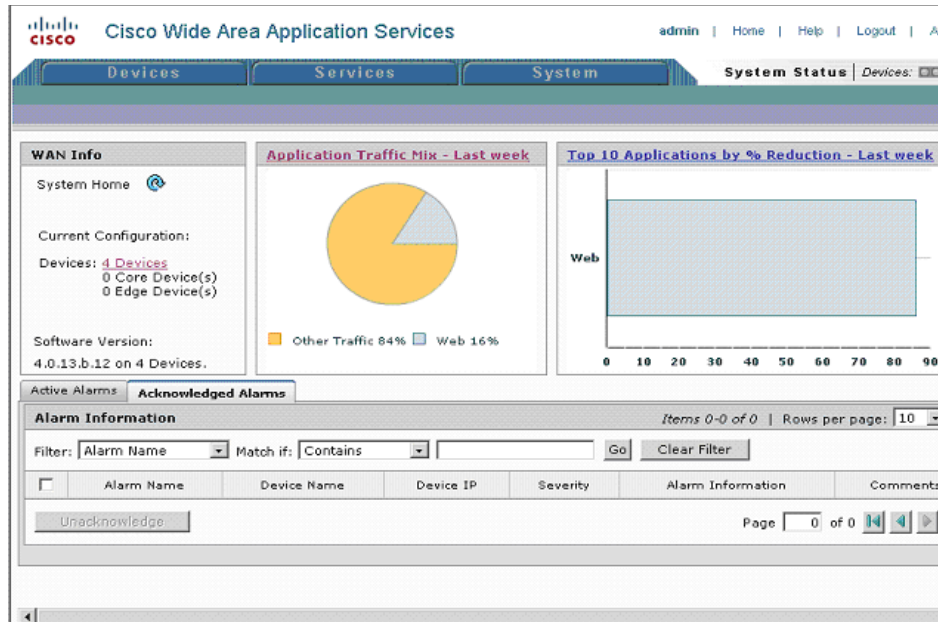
cisco Cisco Wide Area Application Services

admin | Home | Help | Logout | A

Devices Services System

System Status | Devices:

WAN Info

System Home

Current Configuration:

Devices: 4 Devices
0 Core Device(s)
0 Edge Device(s)

Software Version:
4.0.13.b.12 on 4 Devices.

Application Traffic Mix - Last week

Other Traffic 84% Web 16%

Top 10 Applications by % Reduction - Last week

Web

0 10 20 30 40 50 60 70 80 90

Active Alarms Acknowledged Alarms

Alarm Information

Items 0-0 of 0 | Rows per page: 10

Filter: Alarm Name Match if: Contains Go Clear Filter

| | Alarm Name | Device Name | Device IP | Severity | Alarm Information | Comments |
|---|---|---|---|---|---|---|

Unacknowledge

Page 0 of 0